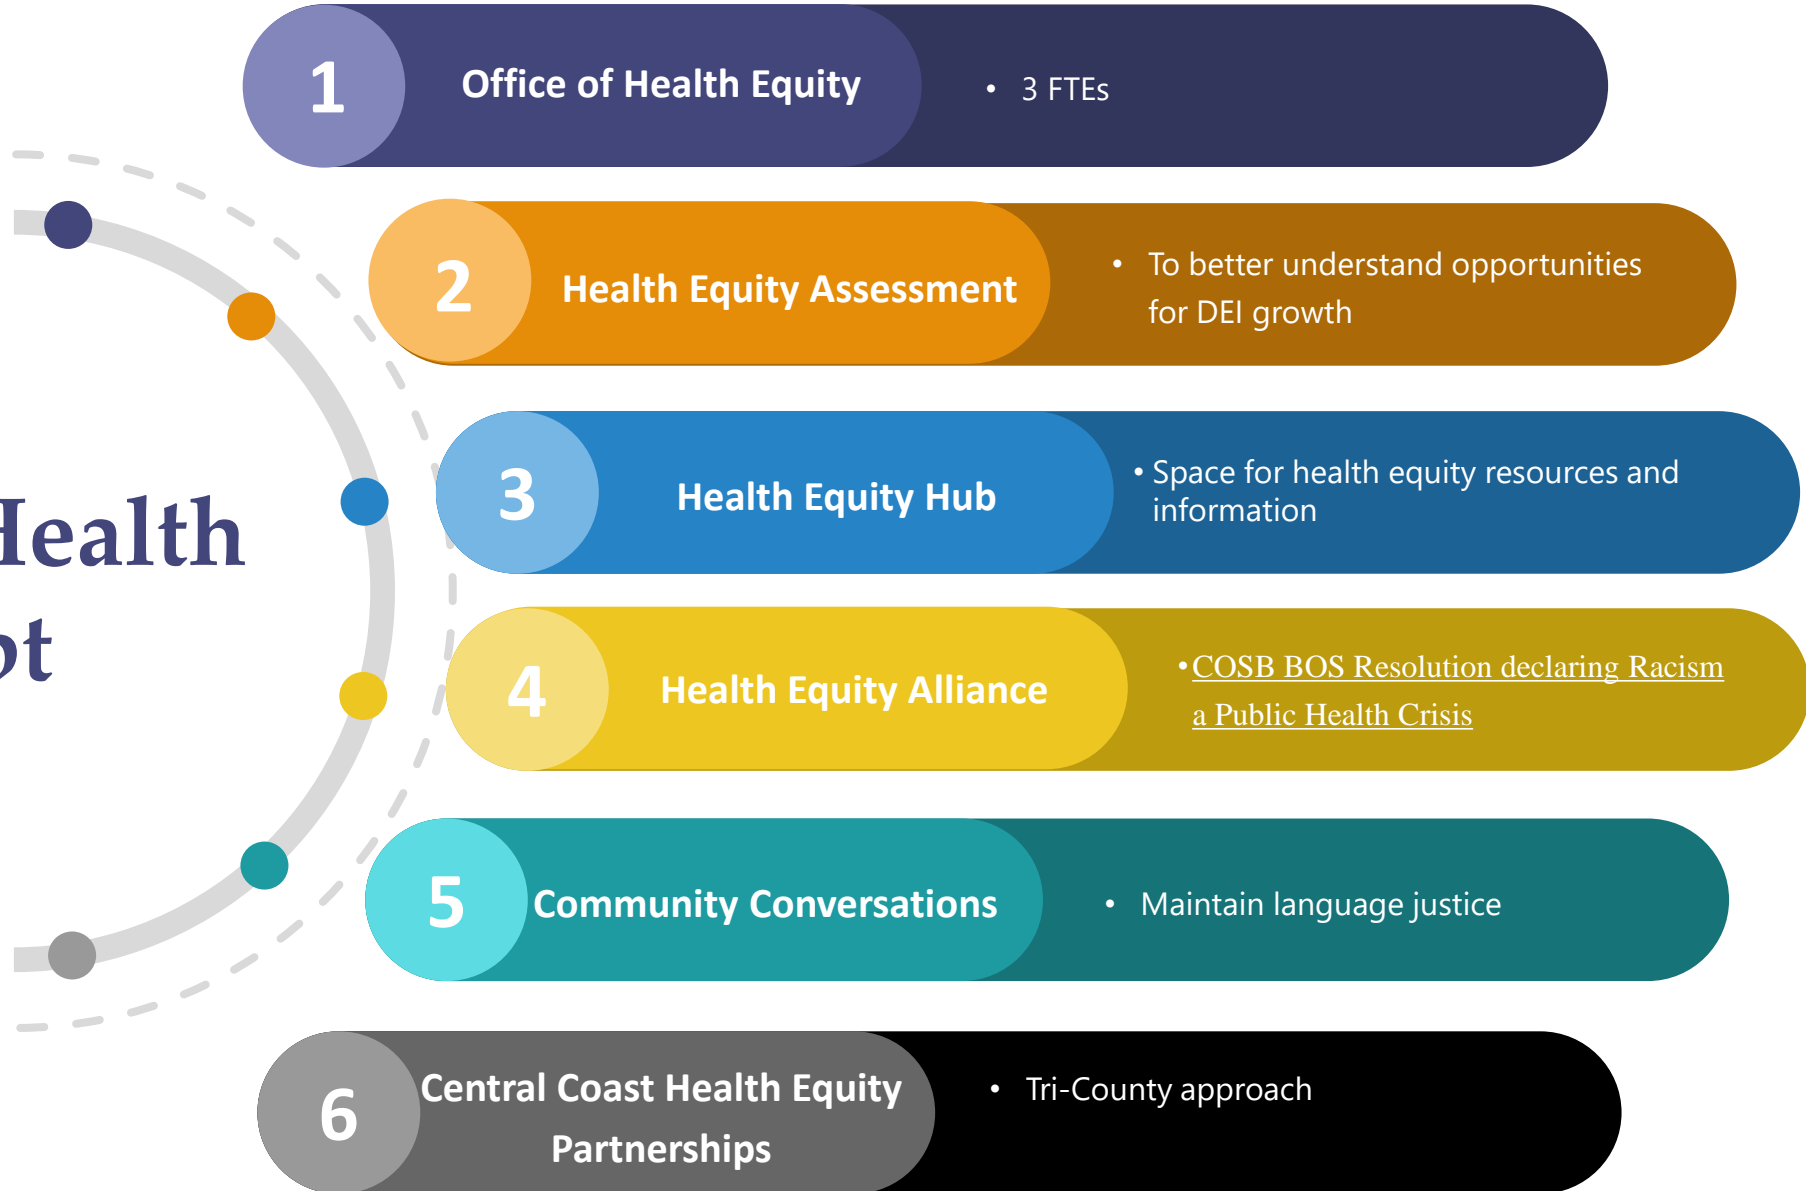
Iealth
pt

1 Office of Health Equity
• 3 FTEs

2 Health Equity Assessment
• To better understand opportunities for DEI growth

3 Health Equity Hub
• Space for health equity resources and information

4 Health Equity Alliance
• COSB BOS Resolution declaring Racism a Public Health Crisis

5 Community Conversations
• Maintain language justice

6 Central Coast Health Equity Partnerships
• Tri-County approach